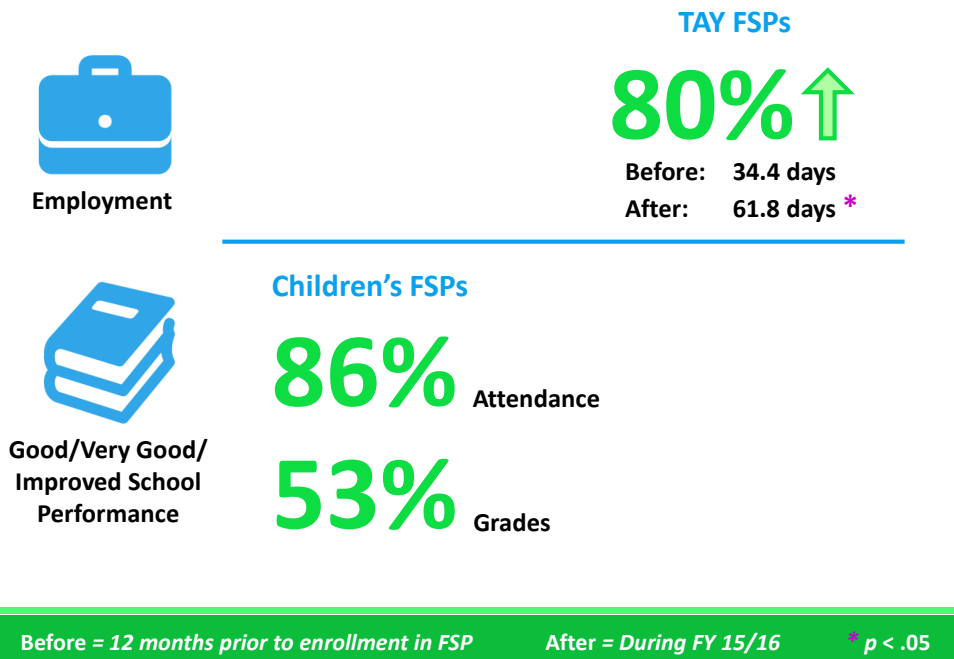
Employment

TAY FSPs

80%

Before: 34.4 days
After: 61.8 days *

Good/Very Good/ Improved School Performance

Children's FSPs

86% Attendance

53% Grades

Before = 12 months prior to enrollment in FSP After = During FY 15/16 * p < .05